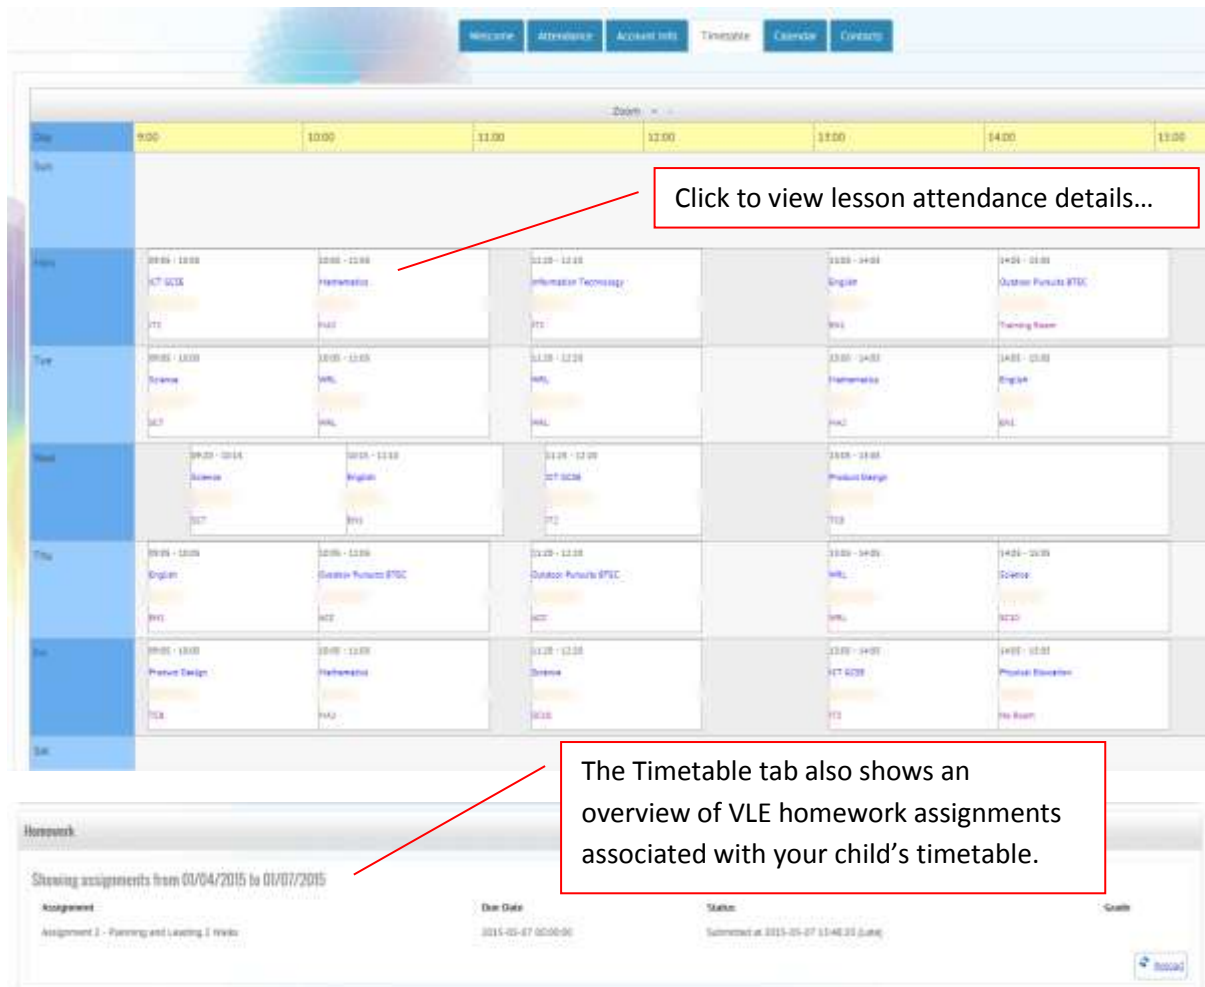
Welcome | Attendance | Account Info | Timetable | Calendar | Contacts

Zoom

| Day | 9:00 | 10:00 | 11:00 | 12:00 | 13:00 | 14:00 | 15:00 |
|---|---|---|---|---|---|---|---|
| Sun | | | | | | | |
| Mon | 09:05 - 10:05 ICT GCSE IT1 | 10:05 - 11:05 Mathematics MA3 | 11:20 - 12:20 Information Technology IT1 | | 13:05 - 14:05 English EN1 | 14:05 - 15:05 Outdoor Pursuits BTEC Training Room | |
| Tue | 09:05 - 10:05 Science SC7 | 10:05 - 11:05 WRL WRL | 11:20 - 12:20 WRL WRL | | 13:05 - 14:05 Mathematics MA3 | 14:05 - 15:05 English EN1 | |
| Wed | 09:20 - 10:15 Science SC7 | 10:15 - 11:10 English EN1 | 11:20 - 12:20 ICT GCSE IT2 | | 13:05 - 15:05 Product Design TC3 | | |
| Thu | 09:05 - 10:05 English EN1 | 10:05 - 11:05 Outdoor Pursuits BTEC AC2 | 11:20 - 12:20 Outdoor Pursuits BTEC AC2 | | 13:05 - 14:05 WRL WRL | 14:05 - 15:05 Science SC10 | |
| Fri | 09:05 - 10:05 Product Design TC6 | 10:05 - 11:05 Mathematics MA3 | 11:20 - 12:20 Science SC10 | | 13:05 - 14:05 ICT GCSE IT2 | 14:05 - 15:05 Physical Education No Room | |
| Sat | | | | | | | |

Click to view lesson attendance details…

The Timetable tab also shows an overview of VLE homework assignments associated with your child's timetable.

Homework

Showing assignments from 01/04/2015 to 01/07/2015

| Assignment | Due Date | Status | Grade |
|---|---|---|---|
| Assignment 2 - Planning and Leading 2 Walks | 2015-05-07 00:00:00 | Submitted at 2015-05-07 13:48:23 (Late) | |

Reload